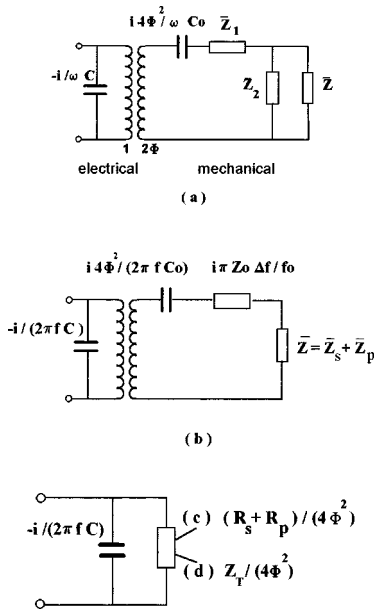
$i\,4\Phi^2/\omega\,Co$ $\bar{Z}_1$

$-i/\omega\,C$

$\bar{Z}_2$ $\bar{Z}$

1 $2\Phi$

electrical mechanical

(a)

$i\,4\Phi^2/(2\pi\,f\,Co)$ $i\,\pi\,Zo\,\Delta f/fo$

$-i/(2\pi\,f\,C)$

$\bar{Z} = \bar{Z}_s + \bar{Z}_p$

(b)

$-i/(2\pi\,f\,C)$

(c) $(R_s + R_p)/(4\Phi^2)$

(d) $Z_r/(4\Phi^2)$